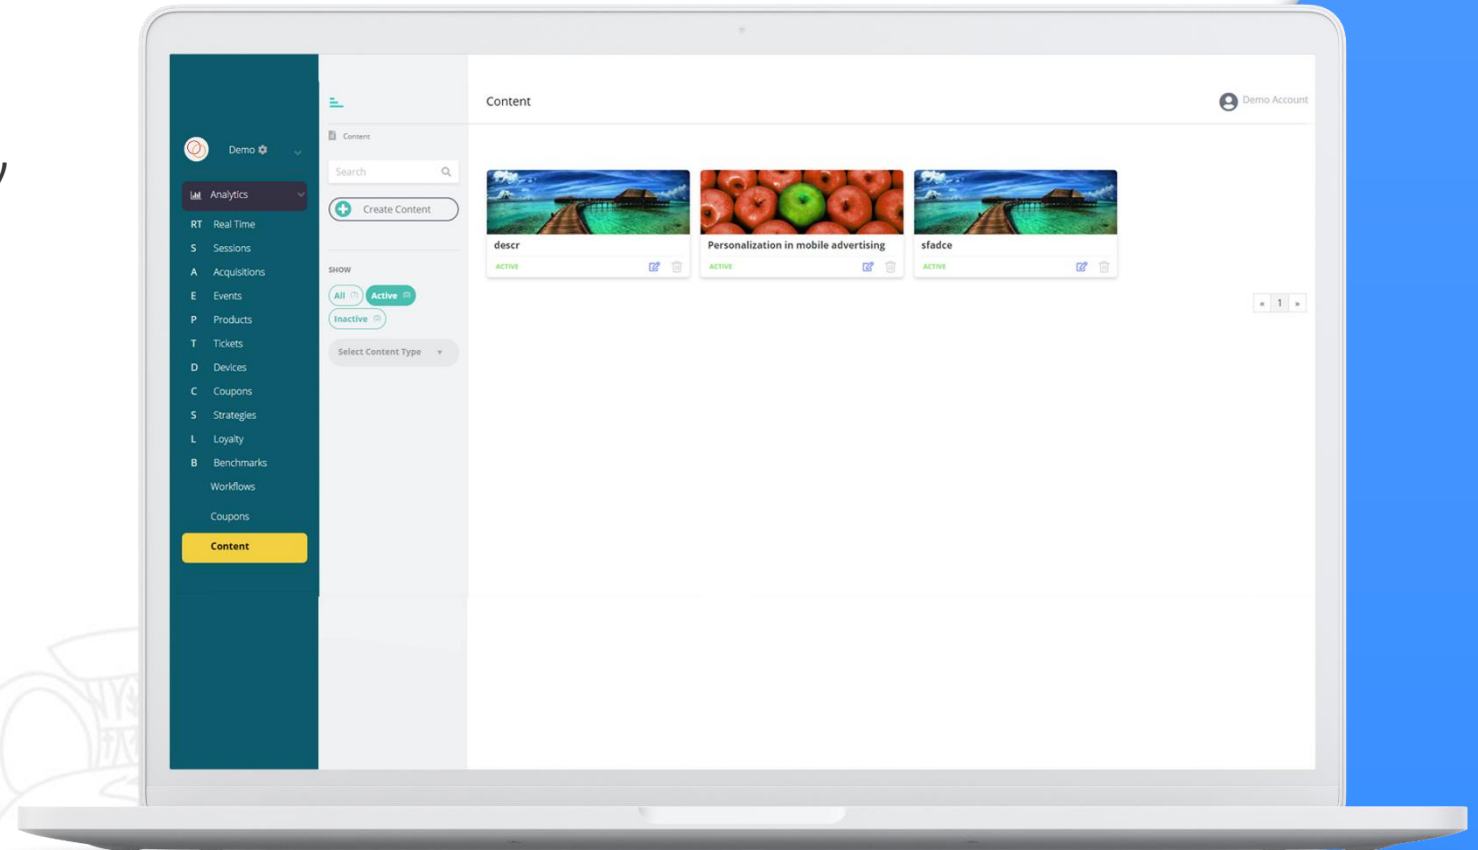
Demo

Analytics

RT Real Time
S Sessions
A Acquisitions
E Events
P Products
T Tickets
D Devices
C Coupons
S Strategies
L Loyalty
B Benchmarks
Workflows
Coupons
Content

Content

Search

Create Content

SHOW

All
Active
Inactive

Select Content Type

Content

Demo Account

descr
ACTIVE

Personalization in mobile advertising
ACTIVE

sfadce
ACTIVE

« 1 »